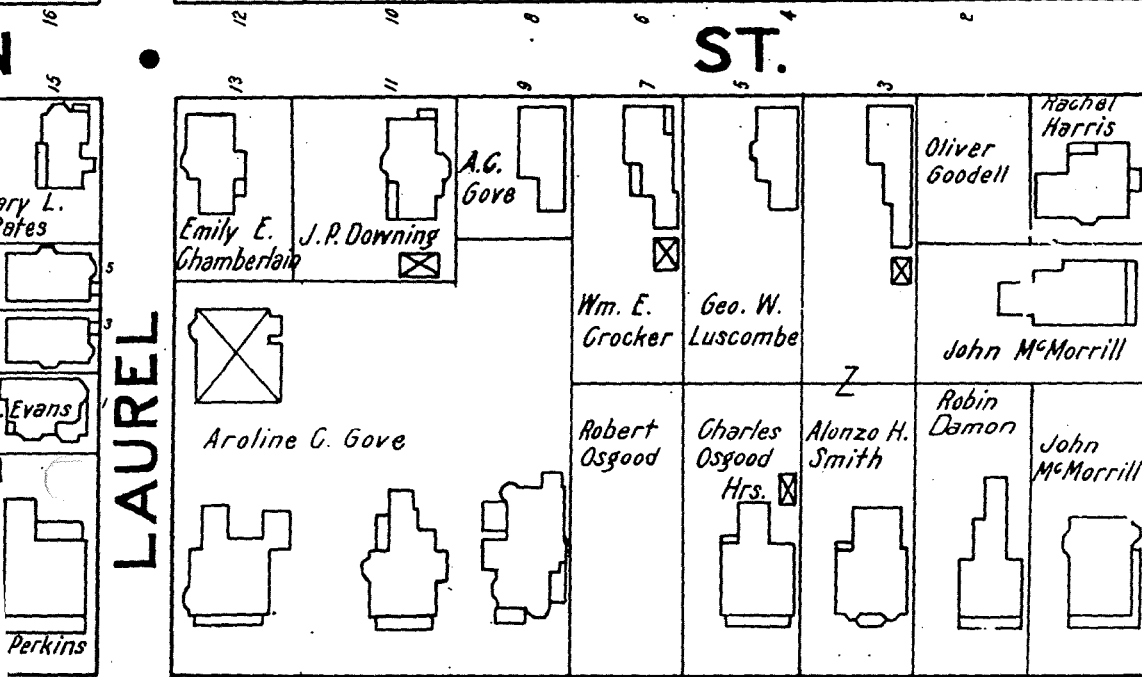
16
N
12
10
8
6
4
2
ST.
15
13
11
9
7
5
3
ary L.
Pates
5
3
1
Evans
Perkins
LAUREL
A.C.
Gove
Emily E.
Chamberlain
J.P. Downing
Wm. E.
Crocker
Geo. W.
Luscombe
Oliver
Goodell
Rachel
Harris
John McMorrill
Z
Aroline C. Gove
Robert
Osgood
Charles
Osgood
Hrs.
Alonzo H.
Smith
Robin
Damon
John
McMorrill